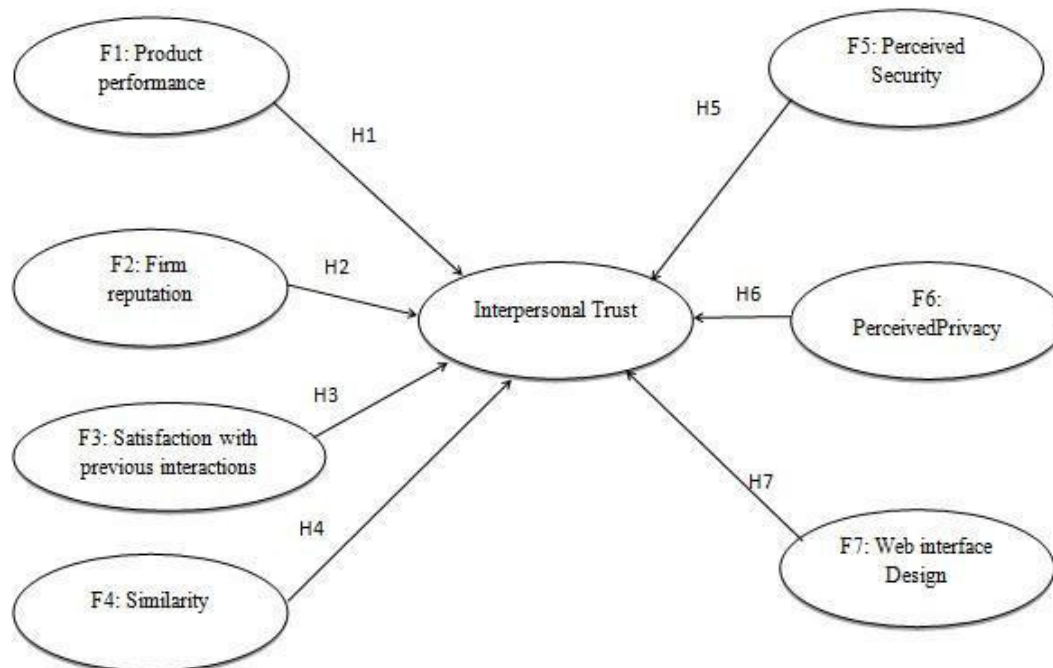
F1: Product performance

H1

F5: Perceived Security

H5

F2: Firm reputation

H2

Interpersonal Trust

H6

F6: PerceivedPrivacy

H3

F3: Satisfaction with previous interactions

H7

H4

F7: Web interface Design

F4: Similarity